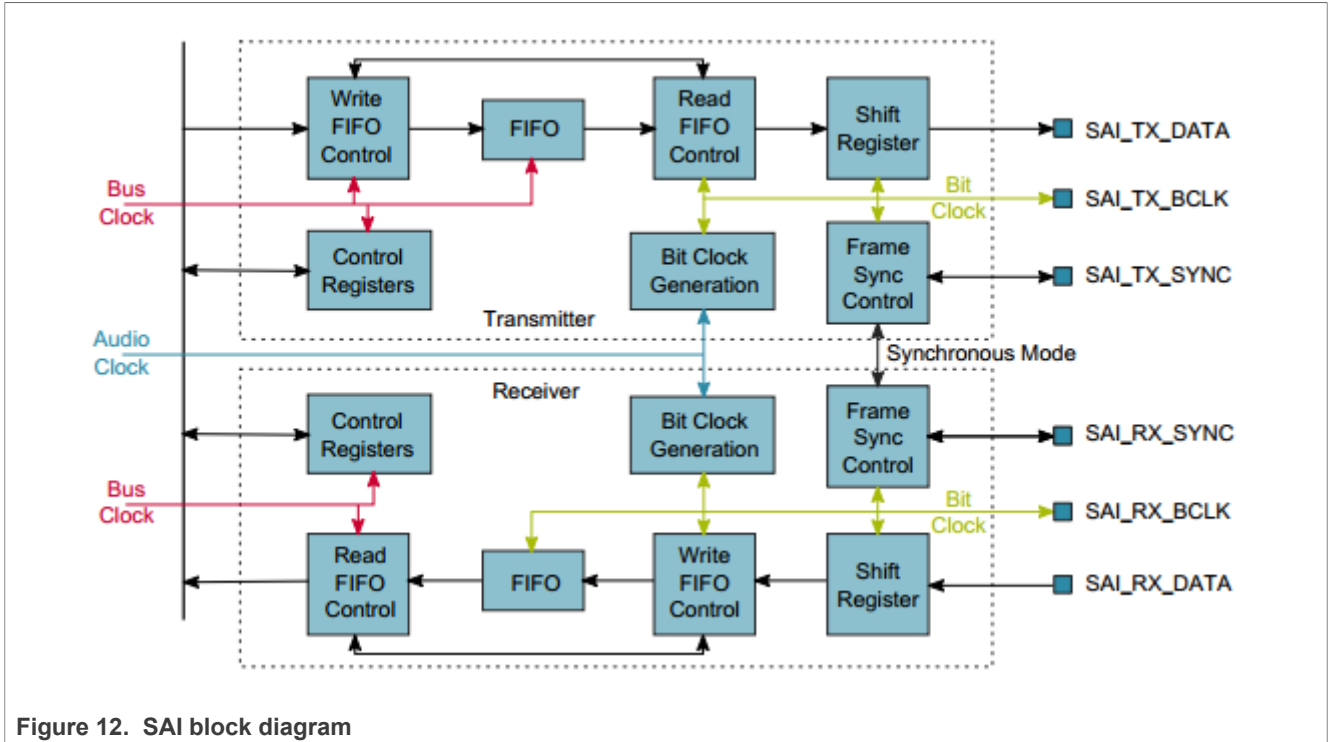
Write FIFO Control

FIFO

Read FIFO Control

Shift Register

SAI_TX_DATA

Bus Clock

Bit Clock

SAI_TX_BCLK

Control Registers

Bit Clock Generation

Frame Sync Control

SAI_TX_SYNC

Transmitter

Audio Clock

Synchronous Mode

Receiver

Control Registers

Bit Clock Generation

Frame Sync Control

SAI_RX_SYNC

Bus Clock

Bit Clock

SAI_RX_BCLK

Read FIFO Control

FIFO

Write FIFO Control

Shift Register

SAI_RX_DATA

Figure 12. SAI block diagram